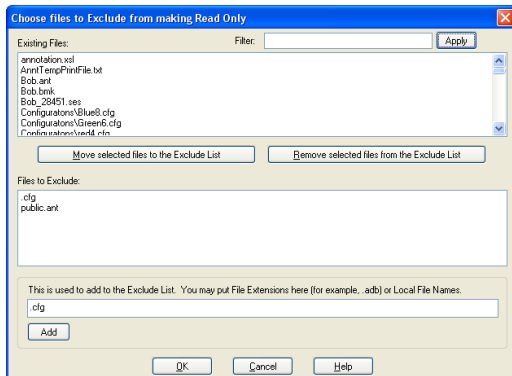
Choose files to Exclude from making Read Only

Existing Files:

Filter:

Apply

annotation.xsl
AnntTempPrintFile.txt
Bob.ant
Bob.bmk
Bob_28451.ses
Configuratons\Blue8.cfg
Configuratons\Green6.cfg
Configuratons\red4.cfg

Move selected files to the Exclude List

Remove selected files from the Exclude List

Files to Exclude:

.cfg
public.ant

This is used to add to the Exclude List. You may put File Extensions here (for example, .adb) or Local File Names.

.cfg

Add

OK

Cancel

Help